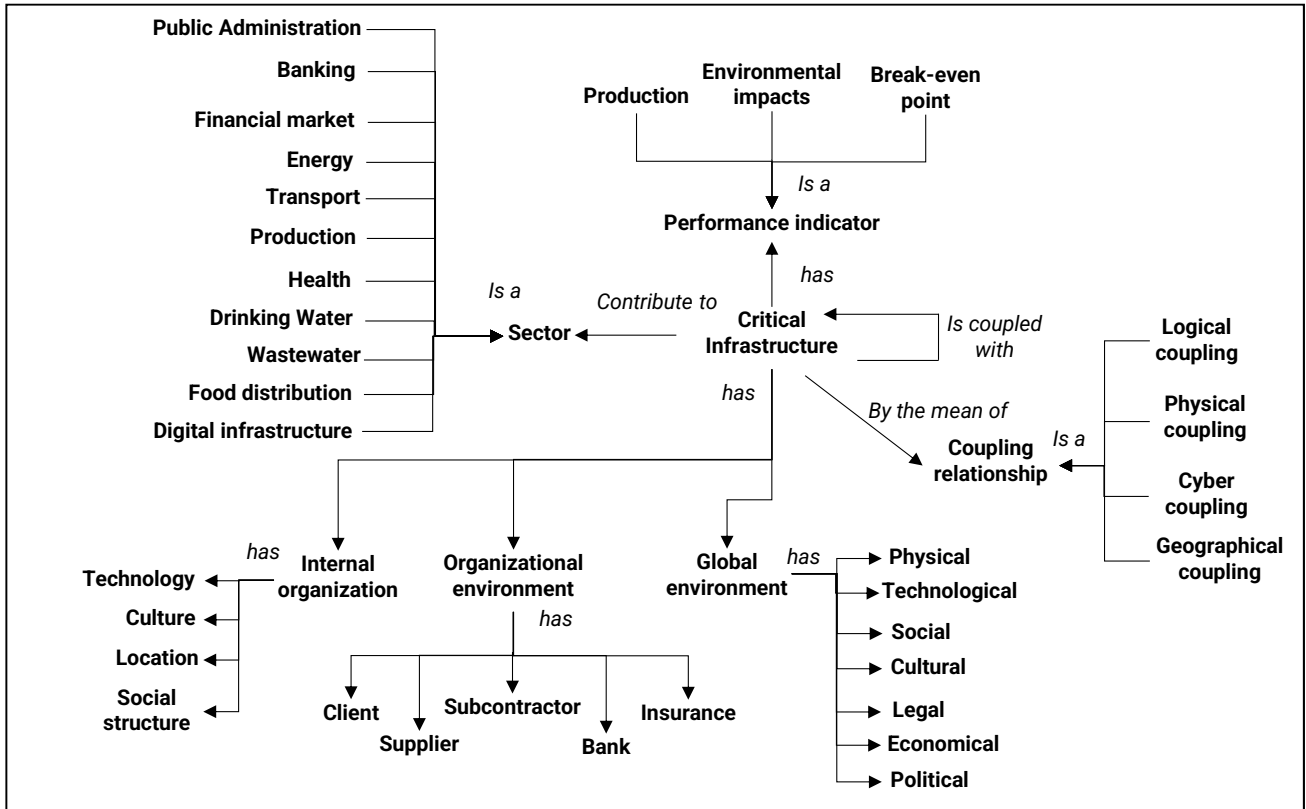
Public Administration
Banking
Financial market
Energy
Transport
Production
Health
Drinking Water
Wastewater
Food distribution
Digital infrastructure

Production
Environmental impacts
Break-even point
Is a
Performance indicator
has
Is a
Contribute to
Sector
Critical Infrastructure
Is coupled with
Logical coupling
Physical coupling
Cyber coupling
Geographical coupling
Is a
By the mean of
Coupling relationship
has

has
Technology
Culture
Location
Social structure
Internal organization
Organizational environment
has
Client
Supplier
Subcontractor
Bank
Insurance
Global environment
has
Physical
Technological
Social
Cultural
Legal
Economical
Political